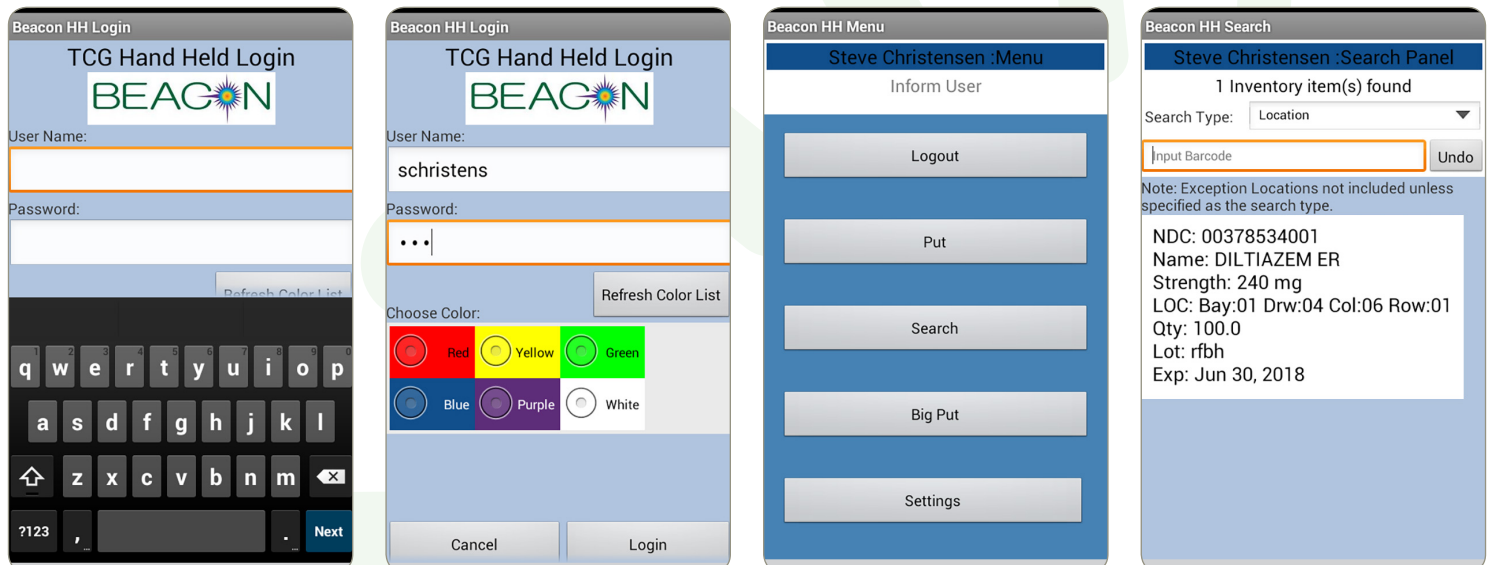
Beacon HH Login
TCG Hand Held Login
BEACON
User Name:
Password:
Refresh Color List

1 2 3 4 5 6 7 8 9 0
q w e r t y u i o p
a s d f g h j k l
z x c v b n m
?123 , . Next

Beacon HH Login
TCG Hand Held Login
BEACON
User Name:
schristens
Password:
•••
Refresh Color List
Choose Color:
Red Yellow Green
Blue Purple White
Cancel
Login

Beacon HH Menu
Steve Christensen :Menu
Inform User
Logout
Put
Search
Big Put
Settings

Beacon HH Search
Steve Christensen :Search Panel
1 Inventory item(s) found
Search Type: Location
Input Barcode
Undo
Note: Exception Locations not included unless specified as the search type.
NDC: 00378534001
Name: DILTIAZEM ER
Strength: 240 mg
LOC: Bay:01 Drw:04 Col:06 Row:01
Qty: 100.0
Lot: rfbh
Exp: Jun 30, 2018